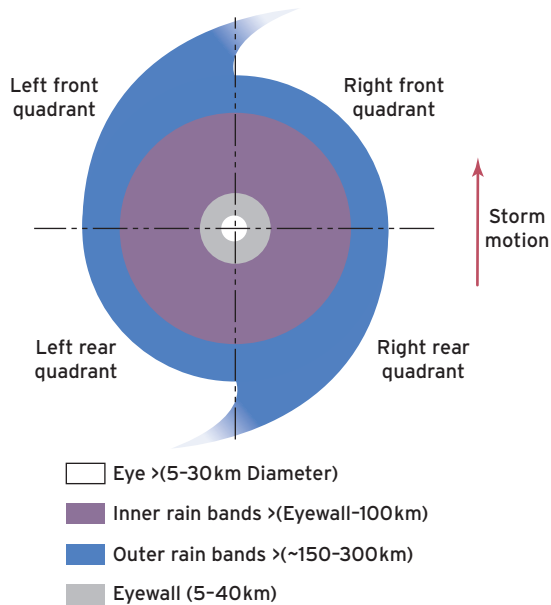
Left front quadrant

Right front quadrant

Storm motion

Left rear quadrant

Right rear quadrant

Eye >(5–30km Diameter)

Inner rain bands >(Eyewall–100km)

Outer rain bands >(~150–300km)

Eyewall (5–40km)